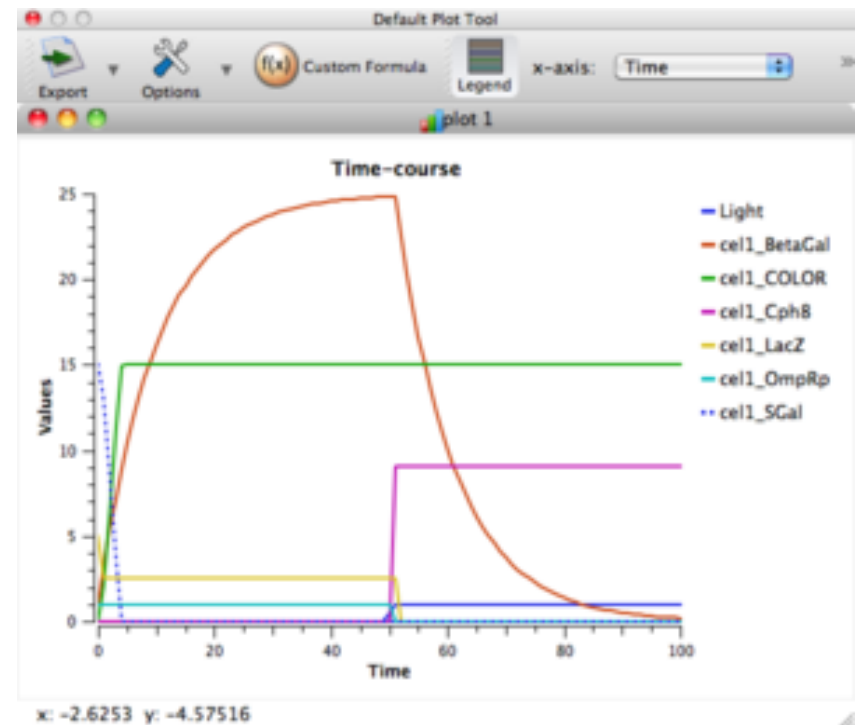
Default Plot Tool

Export Options f(x) Custom Formula Legend x-axis: Time

plot 1

Time-course

25
20
15
10
5
0

Values

0 20 40 60 80 100

Time

Light
cel1_BetaGal
cel1_COLOR
cel1_CphB
cel1_LacZ
cel1_OmpRp
cel1_SGal

x: -2.6253 y: -4.57516